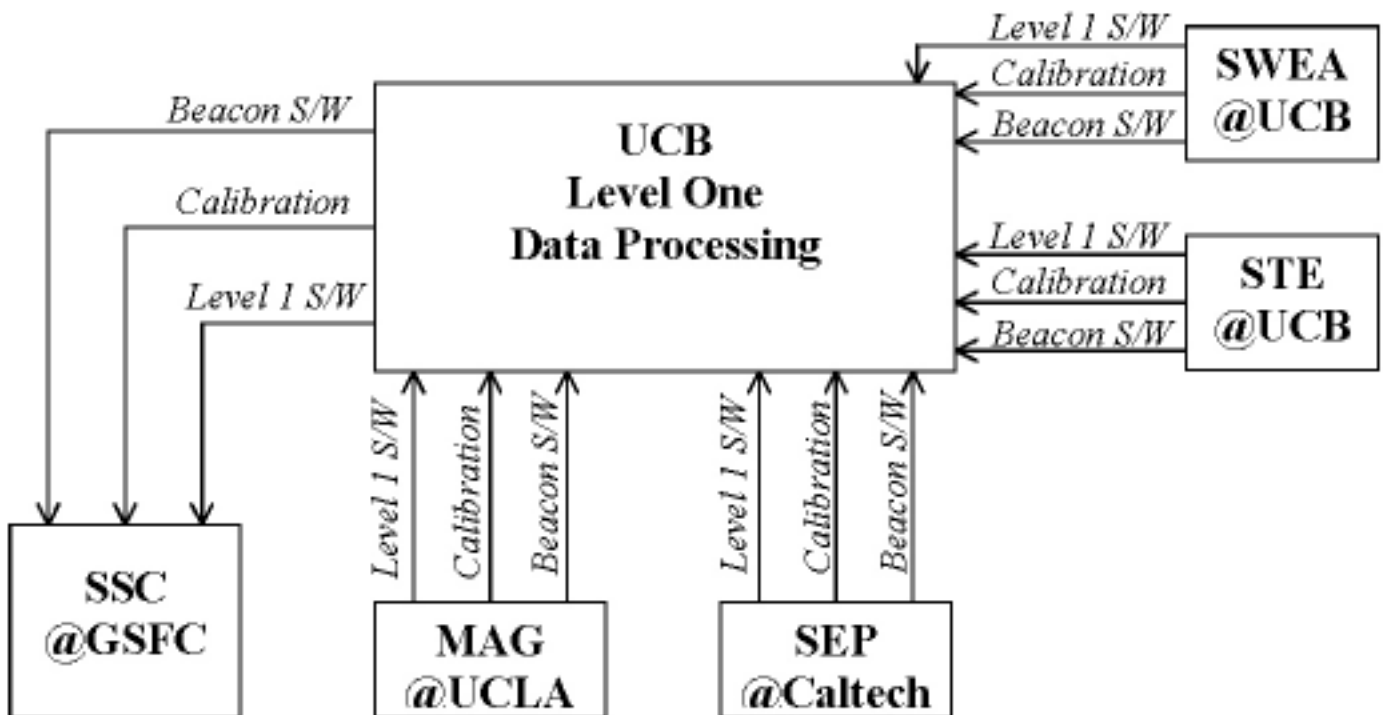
UCB
Level One
Data Processing

Level 1 S/W
Calibration
Beacon S/W

SWEA
@UCB

Level 1 S/W
Calibration
Beacon S/W

STE
@UCB

Beacon S/W
Calibration
Level 1 S/W

SSC
@GSFC

Level 1 S/W
Calibration
Beacon S/W

MAG
@UCLA

Level 1 S/W
Calibration
Beacon S/W

SEP
@Caltech